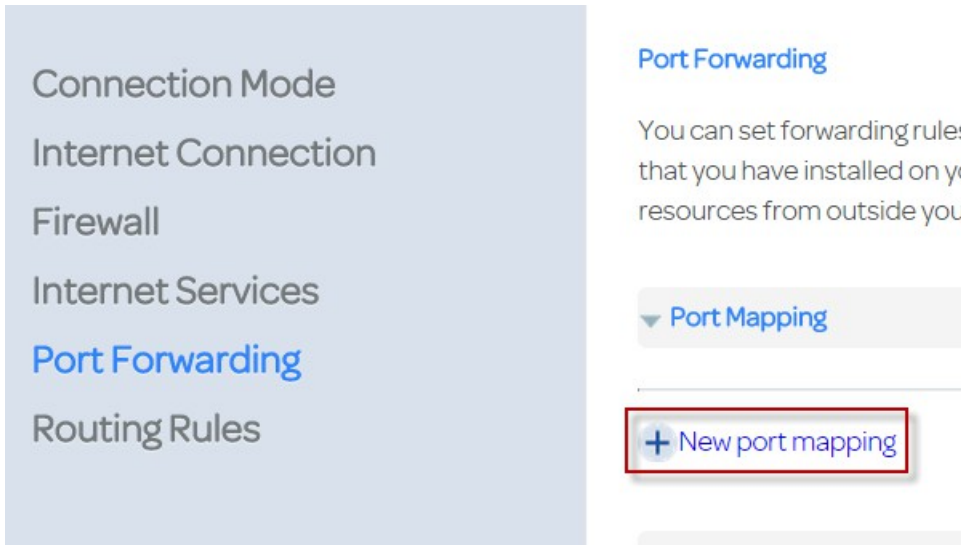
Connection Mode
Internet Connection
Firewall
Internet Services
Port Forwarding
Routing Rules

Port Forwarding

You can set forwarding rule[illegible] that you have installed on y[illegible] resources from outside you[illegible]

Port Mapping

+ New port mapping